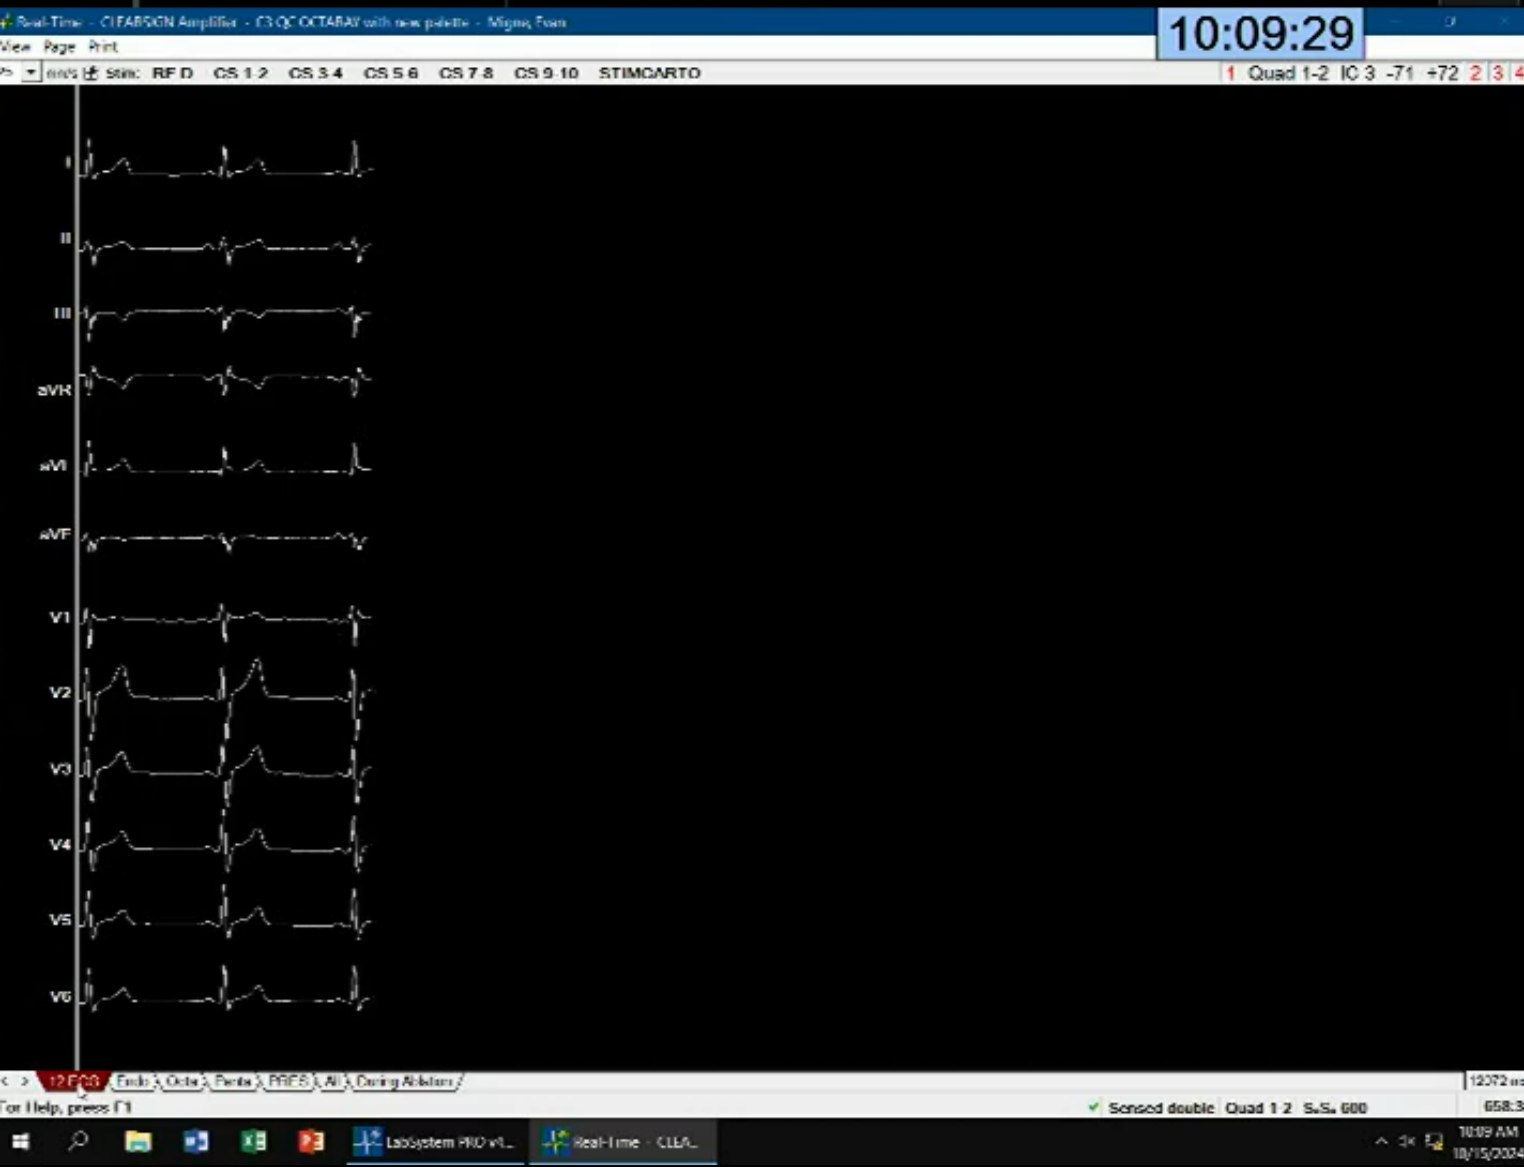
Real-Time - CLEARSIGN Amplifier - C3 QC OCTARAY with new palette - Mignu Fom
10:09:29
View Page Print
mm/s Stim: RF D CS 1 2 CS 3 4 CS 5 6 CS 7 8 CS 9 10 STIMCARTO
1 Quad 1-2 IC 3 -71 +72 2 3 4

I
II
III
aVR
aVL
aVF
V1
V2
V3
V4
V5
V6

12 ECG Endo Octa Penta PRES All During Ablation
12372
For Help, press F1
Sensed double Quad 1 2 S₁S₁ 600
658:3
LabSystem PRO v4...
Real-Time - CLEA...
10:09 AM
10/15/2024